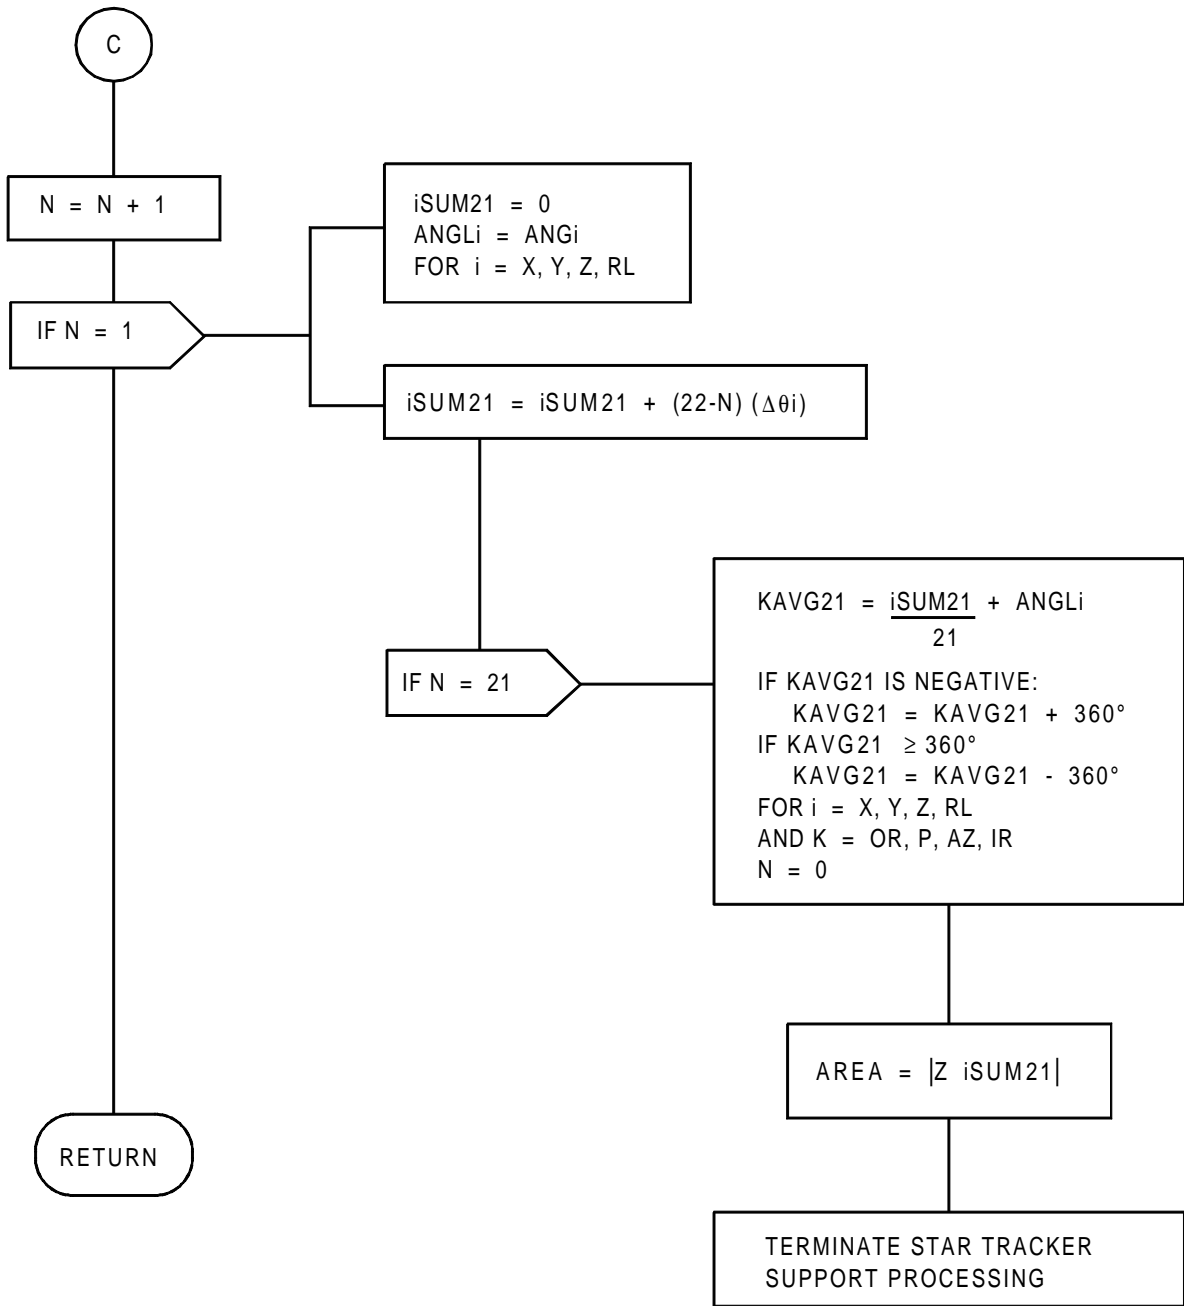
C

N = N + 1

IF N = 1

iSUM21 = 0
ANGLi = ANGi
FOR i = X, Y, Z, RL

iSUM21 = iSUM21 + (22-N) ($\Delta\theta$i)

IF N = 21

KAVG21 = $\frac{iSUM21}{21}$ + ANGLi

IF KAVG21 IS NEGATIVE:
KAVG21 = KAVG21 + 360°
IF KAVG21 $\geq$ 360°
KAVG21 = KAVG21 - 360°
FOR i = X, Y, Z, RL
AND K = OR, P, AZ, IR
N = 0

AREA = |Z iSUM21|

TERMINATE STAR TRACKER SUPPORT PROCESSING

RETURN